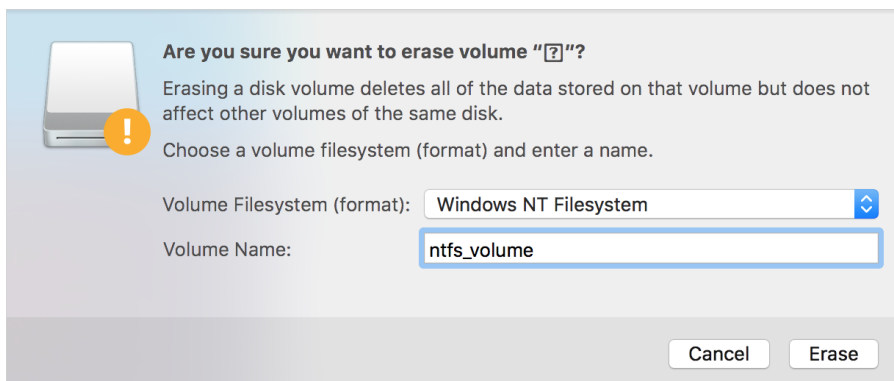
Are you sure you want to erase volume "?"?

Erasing a disk volume deletes all of the data stored on that volume but does not affect other volumes of the same disk.

Choose a volume filesystem (format) and enter a name.

Volume Filesystem (format): Windows NT Filesystem

Volume Name: ntfs_volume

Cancel Erase